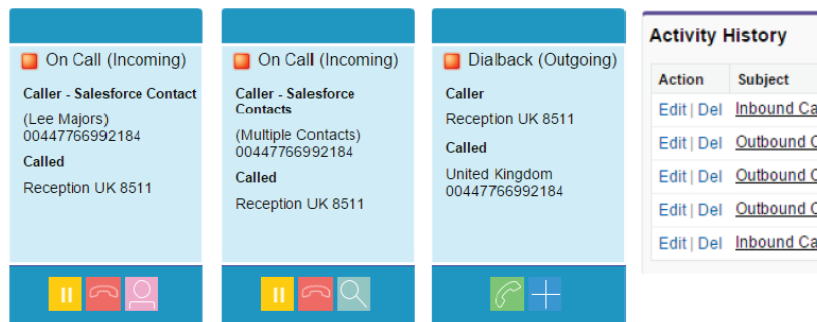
On Call (Incoming)

Caller - Salesforce Contact

(Lee Majors)
00447766992184

Called

Reception UK 8511

On Call (Incoming)

Caller - Salesforce Contacts

(Multiple Contacts)
00447766992184

Called

Reception UK 8511

Dialback (Outgoing)

Caller

Reception UK 8511

Called

United Kingdom
00447766992184

Activity History

| Action | Subject |
|---|---|
| Edit \| Del | Inbound Ca |
| Edit \| Del | Outbound C |
| Edit \| Del | Outbound C |
| Edit \| Del | Outbound C |
| Edit \| Del | Inbound Ca |